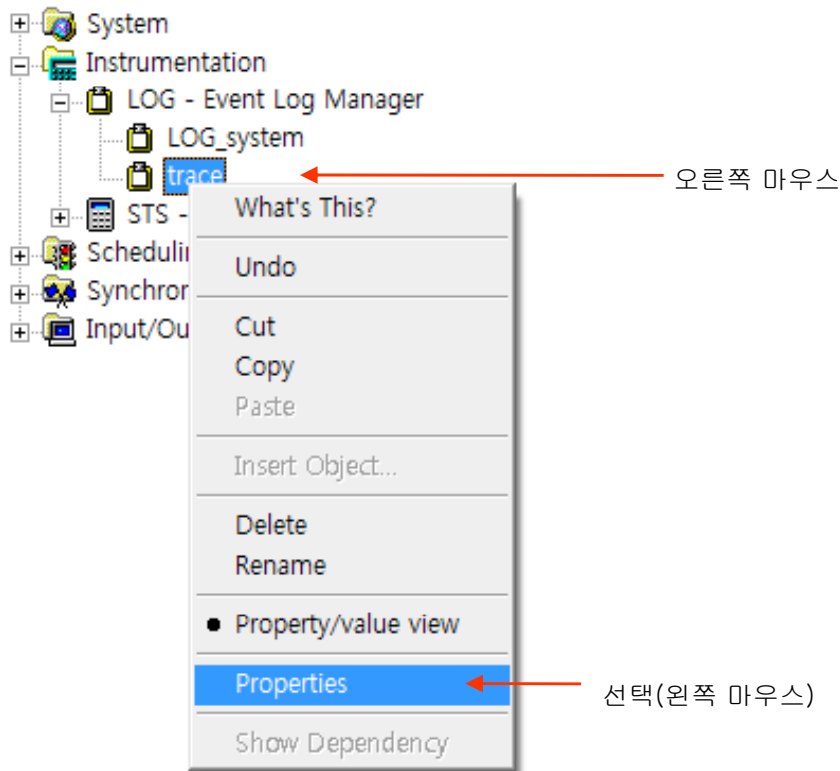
System
Instrumentation
LOG - Event Log Manager
LOG_system
trace
STS -
Schedulin
Synchron
Input/Ou

What's This?
Undo
Cut
Copy
Paste
Insert Object...
Delete
Rename
Property/value view
Properties
Show Dependency

오른쪽 마우스
선택(왼쪽 마우스)